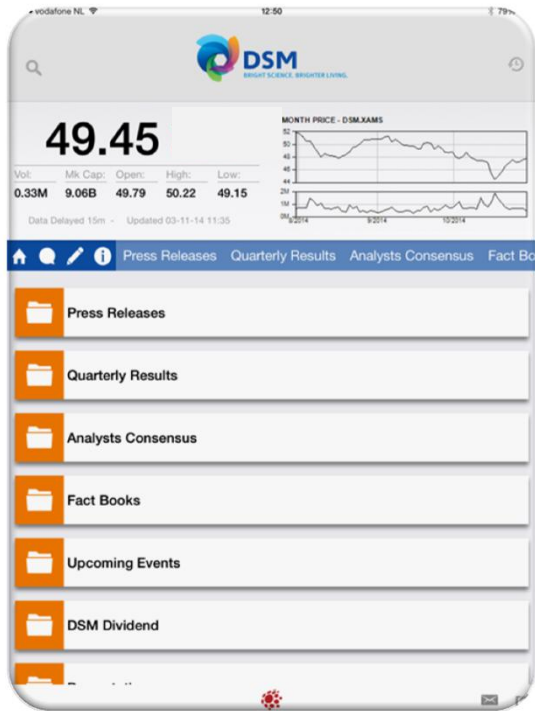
vodafone NL 12:50 79%

DSM
BRIGHT SCIENCE. BRIGHTER LIVING.

49.45

| Vol: | Mk Cap: | Open: | High: | Low: |
|---|---|---|---|---|
| 0.33M | 9.06B | 49.79 | 50.22 | 49.15 |

Data Delayed 15m - Updated 03-11-14 11:35

MONTH PRICE - DSM.XAMS
52
50
48
46
44
2M
1M
0M
8/2014 9/2014 10/2014

Press Releases Quarterly Results Analysts Consensus Fact Bo

Press Releases

Quarterly Results

Analysts Consensus

Fact Books

Upcoming Events

DSM Dividend

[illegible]